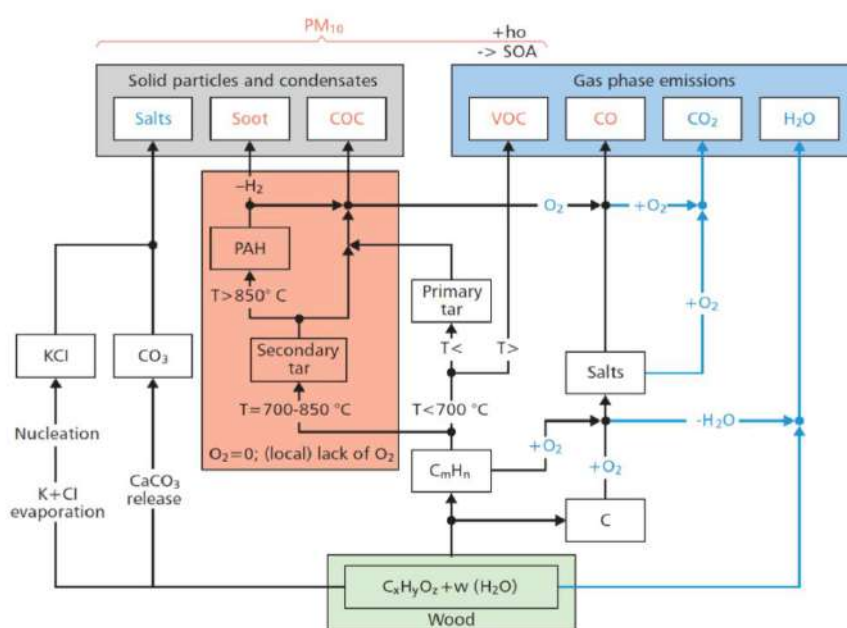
$PM_{10}$

+ho
-> SOA

Solid particles and condensates

Salts

Soot

COC

Gas phase emissions

VOC

CO

$CO_2$

$H_2O$

$-H_2$

$O_2$

$+O_2$

PAH

$T>850°$ C

$+O_2$

Primary tar

T<

T>

KCl

$CO_3$

Secondary tar

Salts

T=700-850 °C

T<700 °C

$-H_2O$

Nucleation

$+O_2$

$+O_2$

$O_2=0$; (local) lack of $O_2$

$C_mH_n$

K+Cl evaporation

$CaCO_3$ release

C

$C_xH_yO_z+w$ $(H_2O)$

Wood